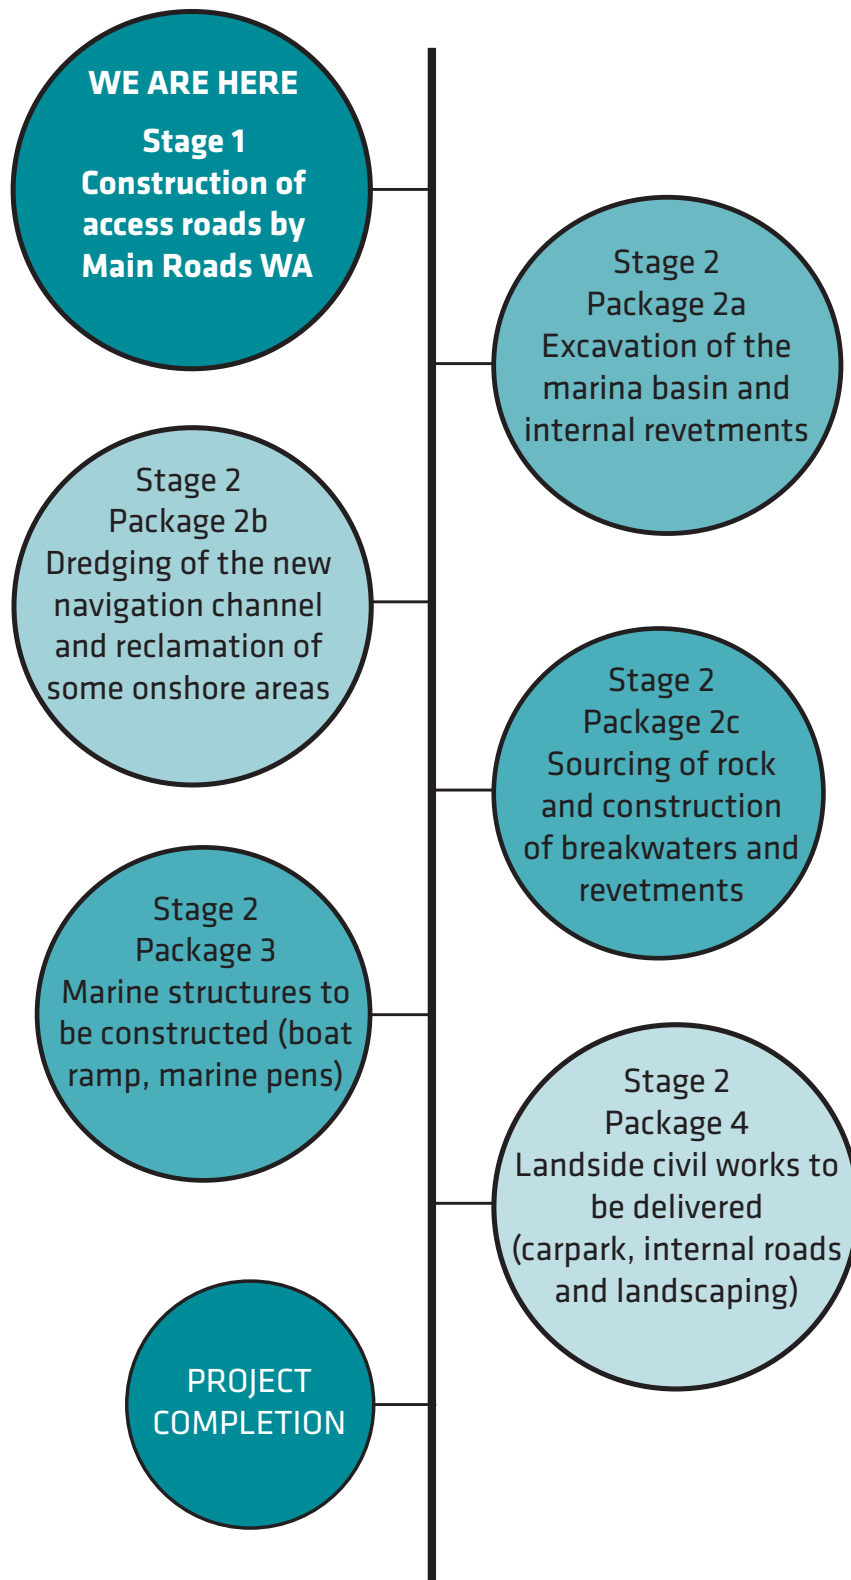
WE ARE HERE

Stage 1
Construction of access roads by Main Roads WA

Stage 2
Package 2a
Excavation of the marina basin and internal revetments

Stage 2
Package 2b
Dredging of the new navigation channel and reclamation of some onshore areas

Stage 2
Package 2c
Sourcing of rock and construction of breakwaters and revetments

Stage 2
Package 3
Marine structures to be constructed (boat ramp, marine pens)

Stage 2
Package 4
Landside civil works to be delivered (carpark, internal roads and landscaping)

PROJECT COMPLETION